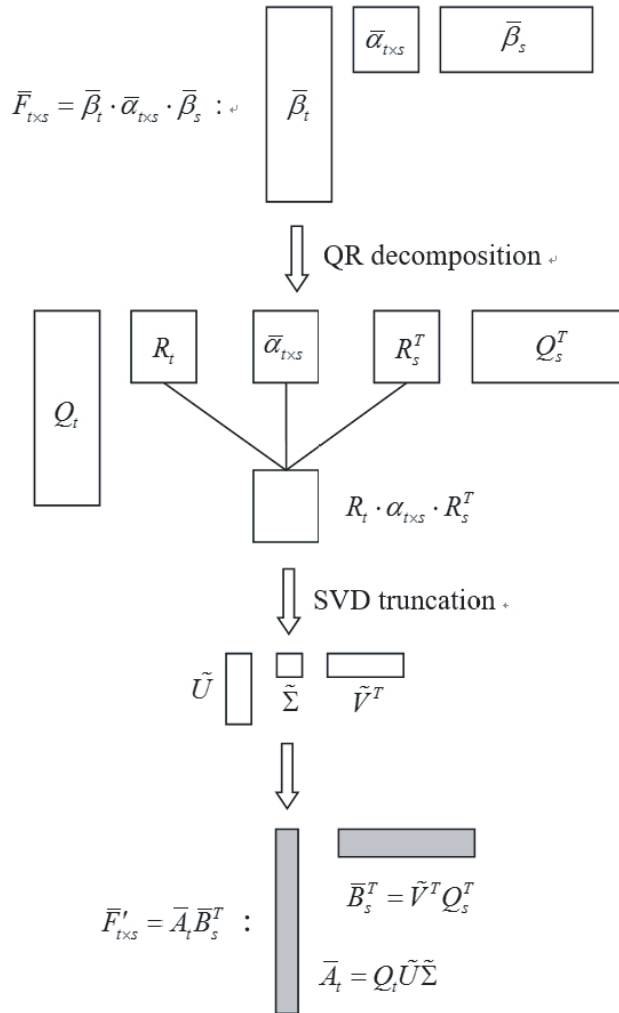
$\bar{\alpha}_{t\times s}$ $\bar{\beta}_s$

$\bar{F}_{t\times s} = \bar{\beta}_t \cdot \bar{\alpha}_{t\times s} \cdot \bar{\beta}_s$ : $\bar{\beta}_t$

QR decomposition

$R_t$ $\bar{\alpha}_{t\times s}$ $R_s^T$ $Q_s^T$

$Q_t$

$R_t \cdot \alpha_{t\times s} \cdot R_s^T$

SVD truncation

$\tilde{U}$ $\tilde{\Sigma}$ $\tilde{V}^T$

$\bar{F}'_{t\times s} = \bar{A}_t \bar{B}_s^T$ :

$\bar{B}_s^T = \tilde{V}^T Q_s^T$

$\bar{A}_t = Q_t \tilde{U} \tilde{\Sigma}$